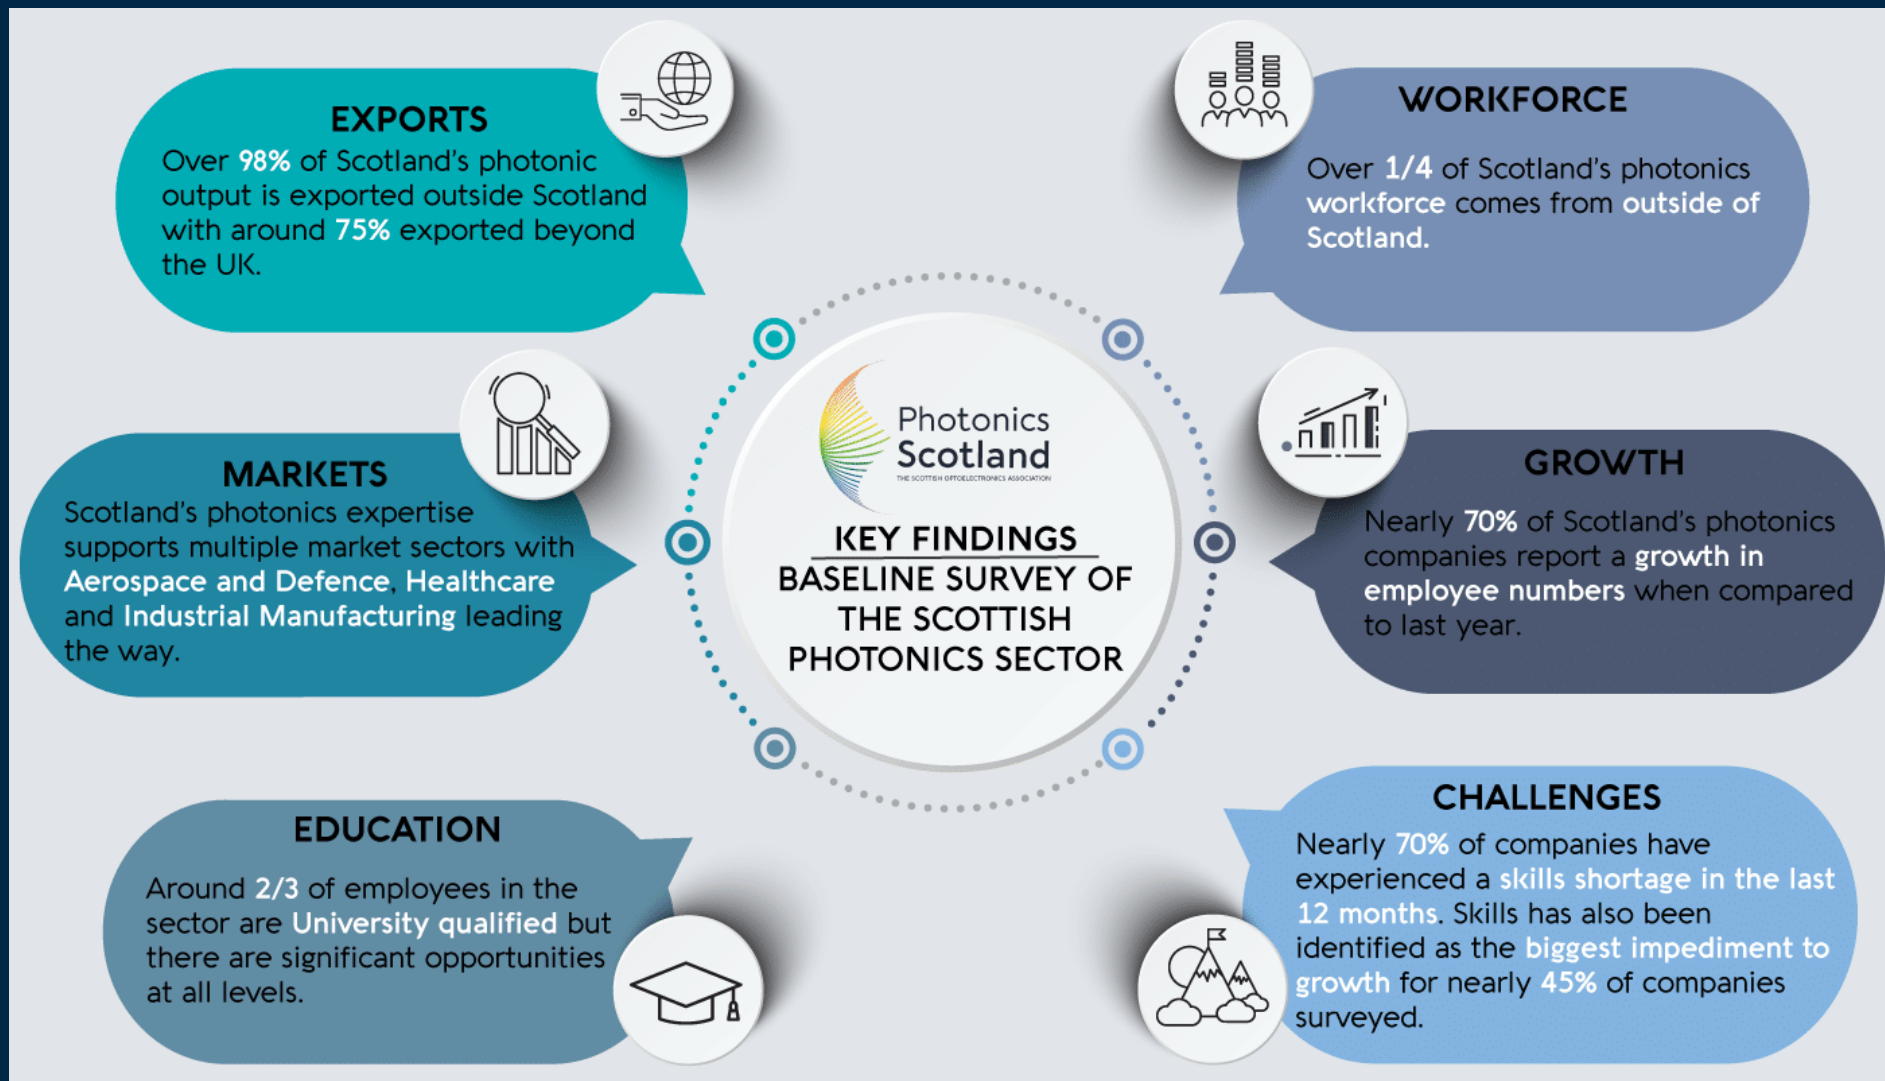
EXPORTS
Over 98% of Scotland's photonic output is exported outside Scotland with around 75% exported beyond the UK.

WORKFORCE
Over 1/4 of Scotland's photonics workforce comes from outside of Scotland.

MARKETS
Scotland's photonics expertise supports multiple market sectors with Aerospace and Defence, Healthcare and Industrial Manufacturing leading the way.

Photonics Scotland
THE SCOTTISH OPTOELECTRONICS ASSOCIATION

KEY FINDINGS
BASELINE SURVEY OF THE SCOTTISH PHOTONICS SECTOR

GROWTH
Nearly 70% of Scotland's photonics companies report a growth in employee numbers when compared to last year.

EDUCATION
Around 2/3 of employees in the sector are University qualified but there are significant opportunities at all levels.

CHALLENGES
Nearly 70% of companies have experienced a skills shortage in the last 12 months. Skills has also been identified as the biggest impediment to growth for nearly 45% of companies surveyed.